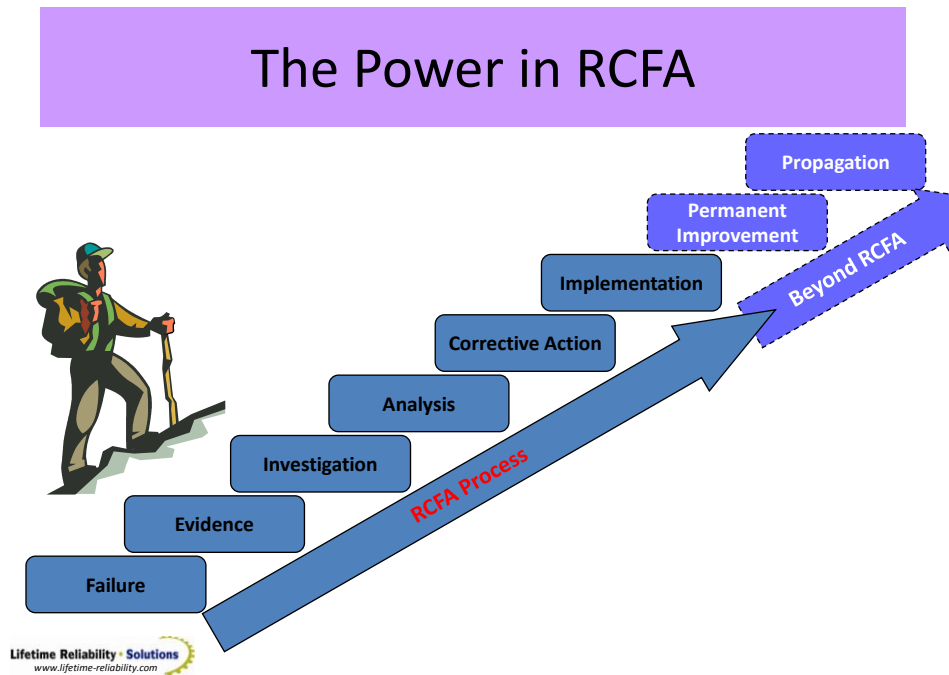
The Power in RCFA

Propagation

Permanent Improvement

Beyond RCFA

Implementation

Corrective Action

Analysis

Investigation

RCFA Process

Evidence

Failure

Lifetime Reliability • Solutions
www.lifetime-reliability.com